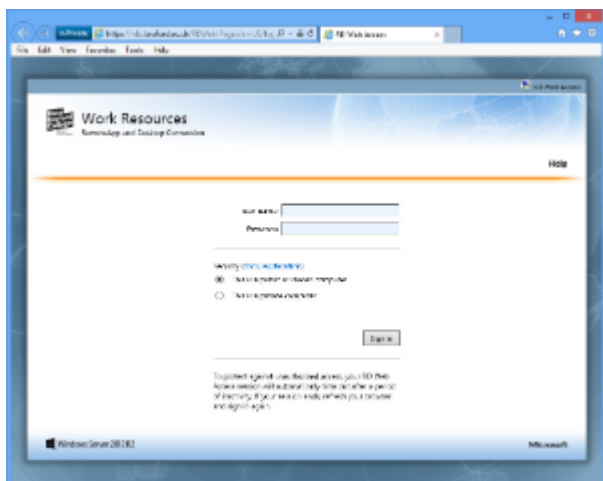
InPrivate https://rds.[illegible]/RDWeb/Pages/en-US/login.aspx RD Web Access

File Edit View Favorites Tools Help

RD Web Access

Work Resources
RemoteApp and Desktop Connection

Help

User name:
Password:

Security (show explanation)

This is a public or shared computer

This is a private computer

Sign in

To protect against unauthorized access, your RD Web Access session will automatically time out after a period of inactivity. If your session ends, refresh your browser and sign in again.

Windows Server 2012 R2

Microsoft